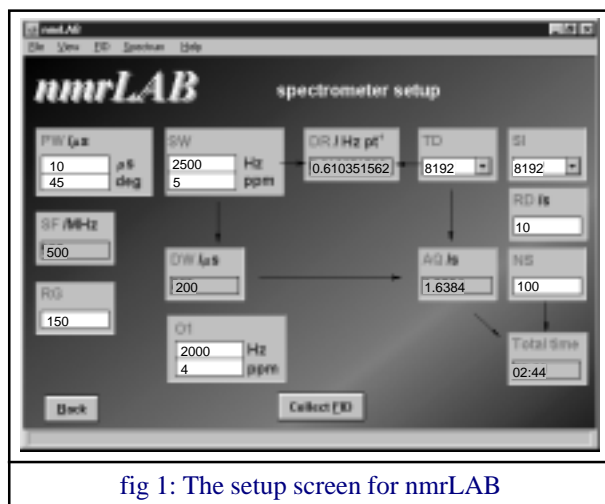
nmrLAB

File View FID Spectrum Help

nmrLAB

spectrometer setup

PW /µs
10 µs
45 deg

SW
2500 Hz
5 ppm

DR / Hz pt$^{-1}$
0.610351562

TD
8192

SI
8192

RD /s
10

SF /MHz
500

DW /µs
200

AQ /s
1.6384

NS
100

RG
150

O1
2000 Hz
4 ppm

Total time
02:44

Back

Collect FID

fig 1: The setup screen for nmrLAB